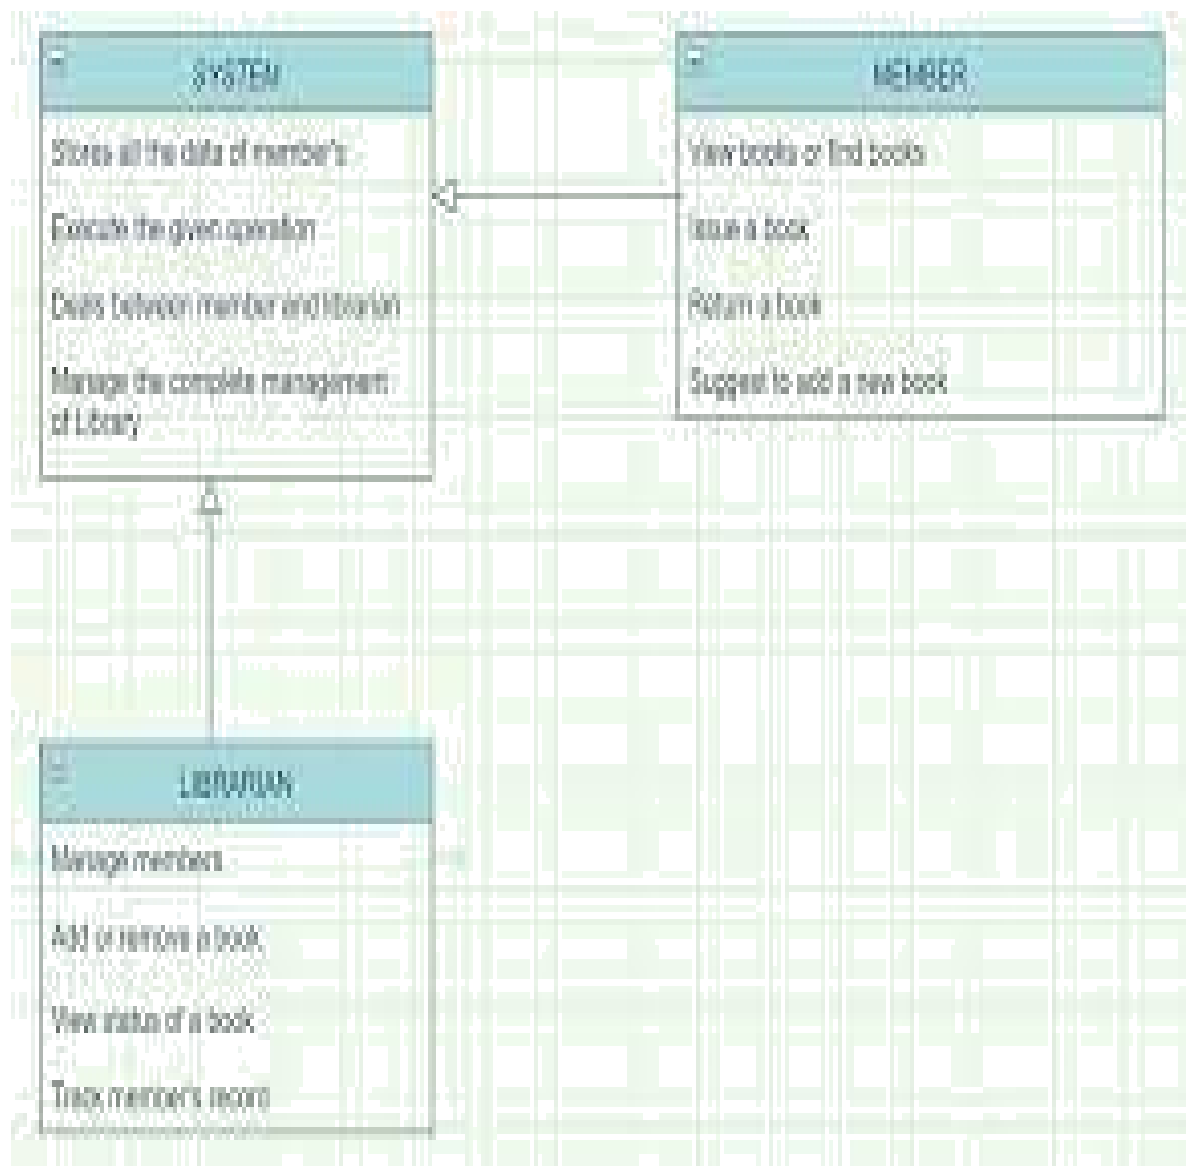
SYSTEM

Stores all the data of member's

Execute the given operation

Deals between member and librarian

Manage the complete management of Library

MEMBER

View books or find books

Issue a book

Return a book

Suggest to add a new book

LIBRARIAN

Manage members

Add or remove a book

View status of a book

Track member's record